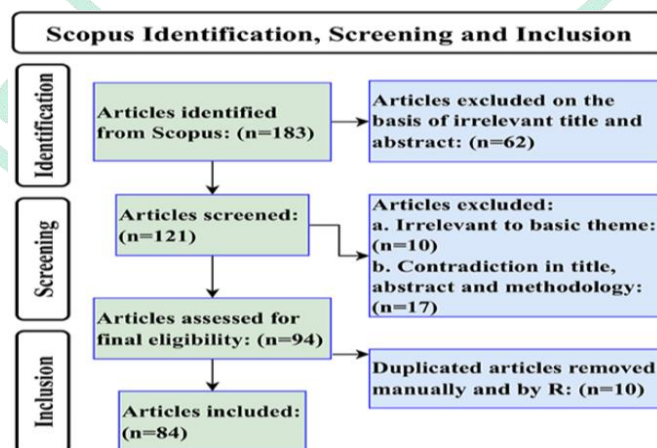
Scopus Identification, Screening and Inclusion

Identification

Articles identified from Scopus: (n=183)

Articles excluded on the basis of irrelevant title and abstract: (n=62)

Screening

Articles screened: (n=121)

Articles excluded:
a. Irrelevant to basic theme: (n=10)
b. Contradiction in title, abstract and methodology: (n=17)

Inclusion

Articles assessed for final eligibility: (n=94)

Duplicated articles removed manually and by R: (n=10)

Articles included: (n=84)